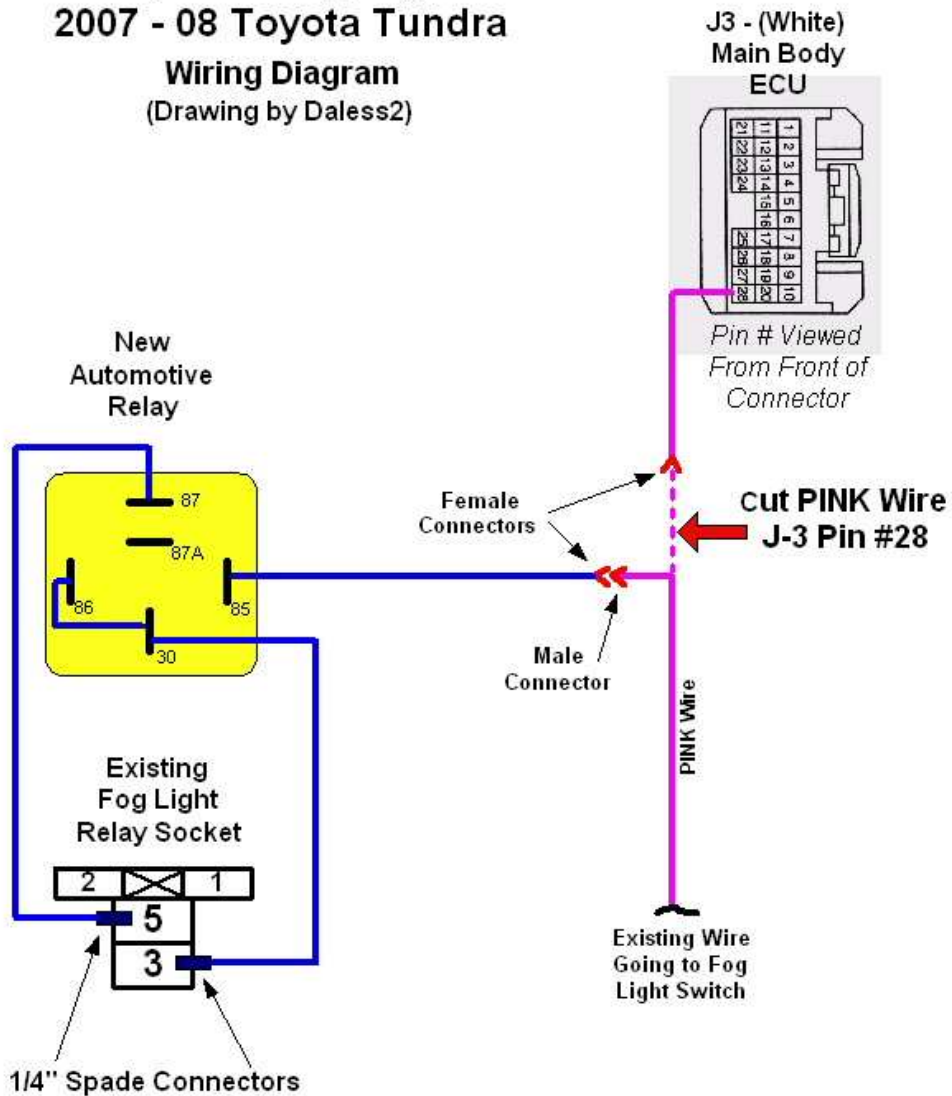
2007 - 08 Toyota Tundra
Wiring Diagram
(Drawing by Daless2)

J3 - (White)
Main Body
ECU

1 2 3 4 5 6 7 8 9 10
11 12 13 14 15 16 17 18 19 20
21 22 23 24 25 26 27 28

Pin # Viewed
From Front of
Connector

New
Automotive
Relay

87
87A
86
85
30

Female
Connectors

Cut PINK Wire
J-3 Pin #28

Male
Connector

PINK Wire

Existing
Fog Light
Relay Socket

2
1
5
3

Existing Wire
Going to Fog
Light Switch

1/4" Spade Connectors